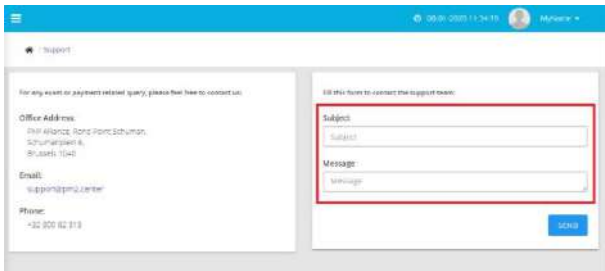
08-01-2025 11:34:15 MyName ▾

Support

For any asset or payment related query, please feel free to contact us:

Office Address:
PM² Alliance, Rond Point Schuman, Schumanplein 6, Brussels 1040

Email:
support@pm2.center

Phone:
+32 800 82 813

Fill this form to contact the support team:

Subject:
Subject

Message:
Message

SEND